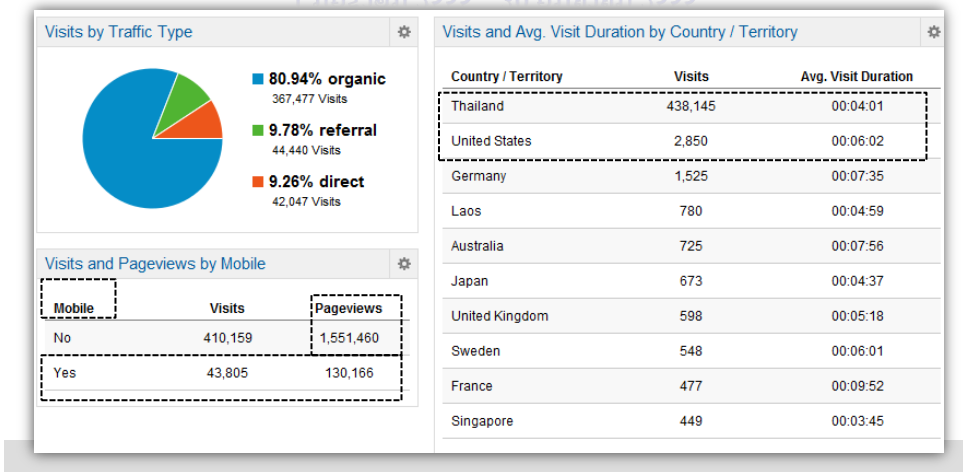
Visits by Traffic Type

80.94% organic
367,477 Visits

9.78% referral
44,440 Visits

9.26% direct
42,047 Visits

Visits and Pageviews by Mobile

| Mobile | Visits | Pageviews |
|---|---|---|
| No | 410,159 | 1,551,460 |
| Yes | 43,805 | 130,166 |

Visits and Avg. Visit Duration by Country / Territory

| Country / Territory | Visits | Avg. Visit Duration |
|---|---|---|
| Thailand | 438,145 | 00:04:01 |
| United States | 2,850 | 00:06:02 |
| Germany | 1,525 | 00:07:35 |
| Laos | 780 | 00:04:59 |
| Australia | 725 | 00:07:56 |
| Japan | 673 | 00:04:37 |
| United Kingdom | 598 | 00:05:18 |
| Sweden | 548 | 00:06:01 |
| France | 477 | 00:09:52 |
| Singapore | 449 | 00:03:45 |